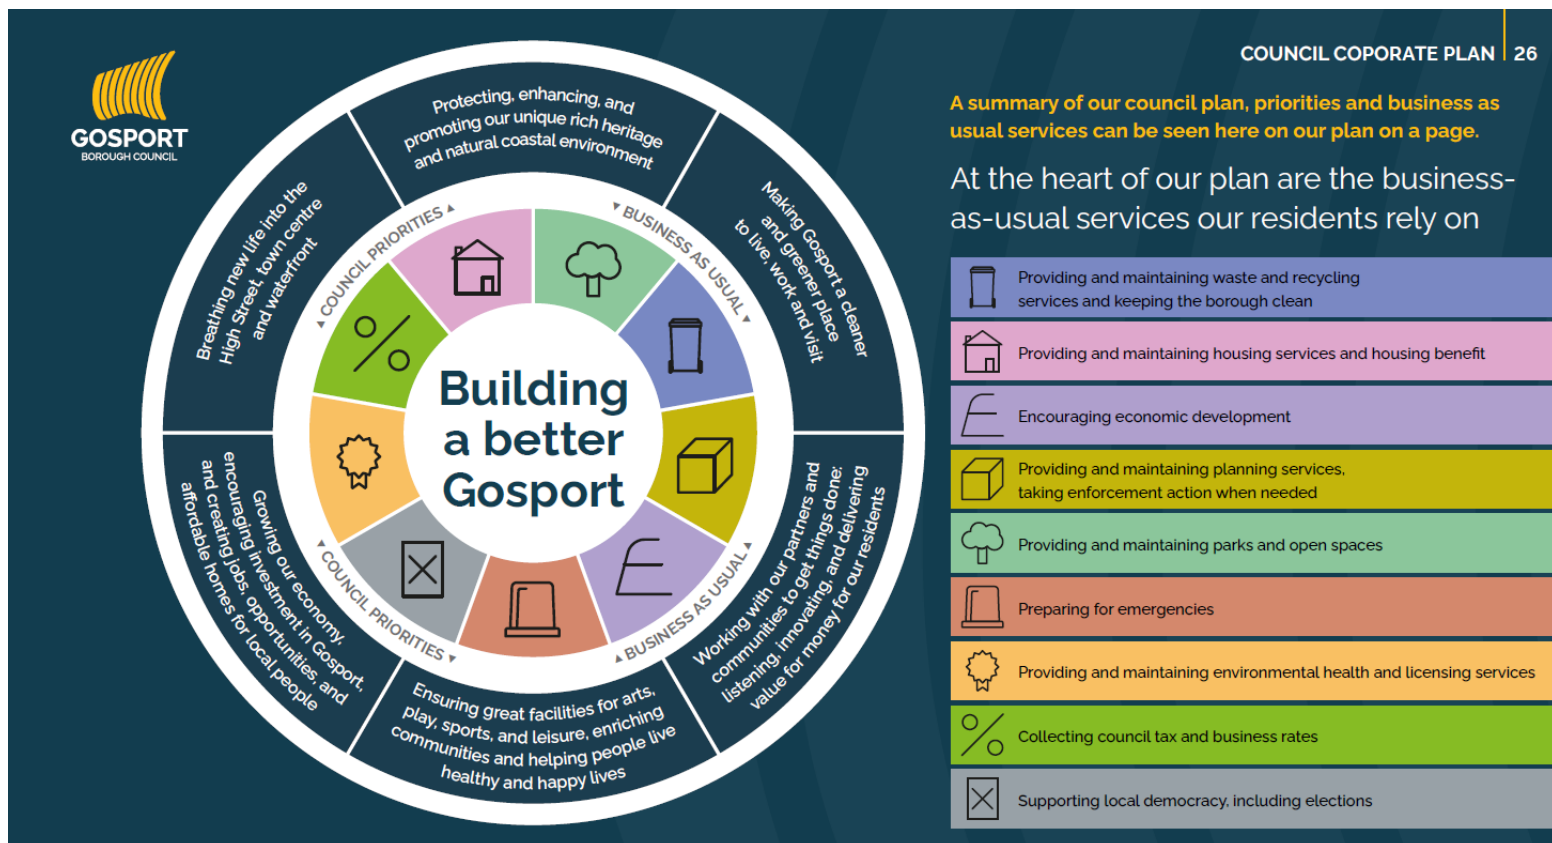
GOSPORT
BOROUGH COUNCIL

Protecting, enhancing, and promoting our unique rich heritage and natural coastal environment

Making Gosport a cleaner and greener place to live, work and visit

Working with our partners and communities to get things done: listening, innovating, and delivering value for money for our residents

Ensuring great facilities for arts, play, sports, and leisure, enriching communities and helping people live healthy and happy lives

Growing our economy, encouraging investment in Gosport, and creating jobs, opportunities, and affordable homes for local people

Breathing new life into the High Street, town centre and waterfront

COUNCIL PRIORITIES

BUSINESS AS USUAL

BUSINESS AS USUAL

COUNCIL PRIORITIES

Building a better Gosport

COUNCIL COPORATE PLAN | 26

A summary of our council plan, priorities and business as usual services can be seen here on our plan on a page.

At the heart of our plan are the business-as-usual services our residents rely on

Providing and maintaining waste and recycling services and keeping the borough clean

Providing and maintaining housing services and housing benefit

Encouraging economic development

Providing and maintaining planning services, taking enforcement action when needed

Providing and maintaining parks and open spaces

Preparing for emergencies

Providing and maintaining environmental health and licensing services

Collecting council tax and business rates

Supporting local democracy, including elections